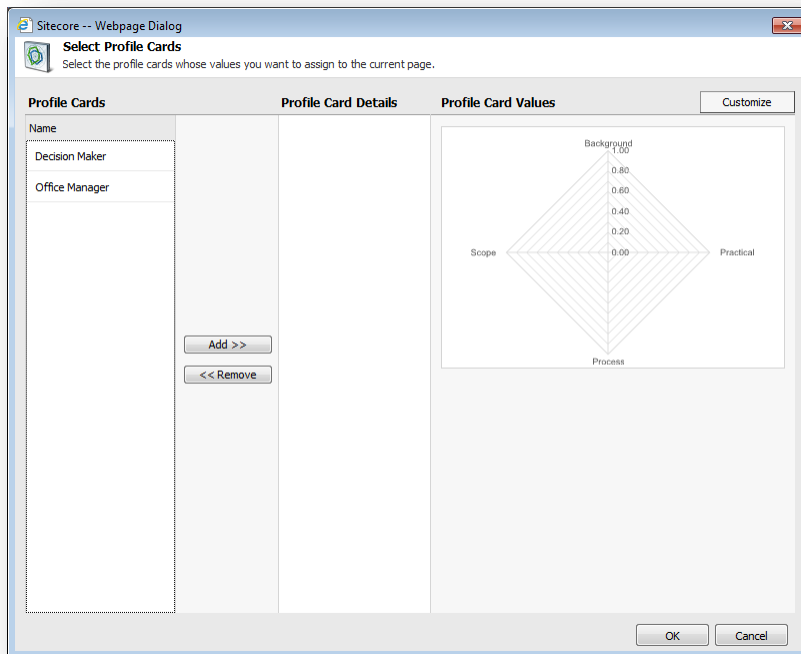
Sitecore -- Webpage Dialog

Select Profile Cards
Select the profile cards whose values you want to assign to the current page.

Profile Cards

Profile Card Details

Profile Card Values

Customize

Name

Decision Maker

Office Manager

Add >>

<< Remove

Background
1.00
0.80
0.60
0.40
0.20
0.00
Scope
Practical
Process

OK

Cancel